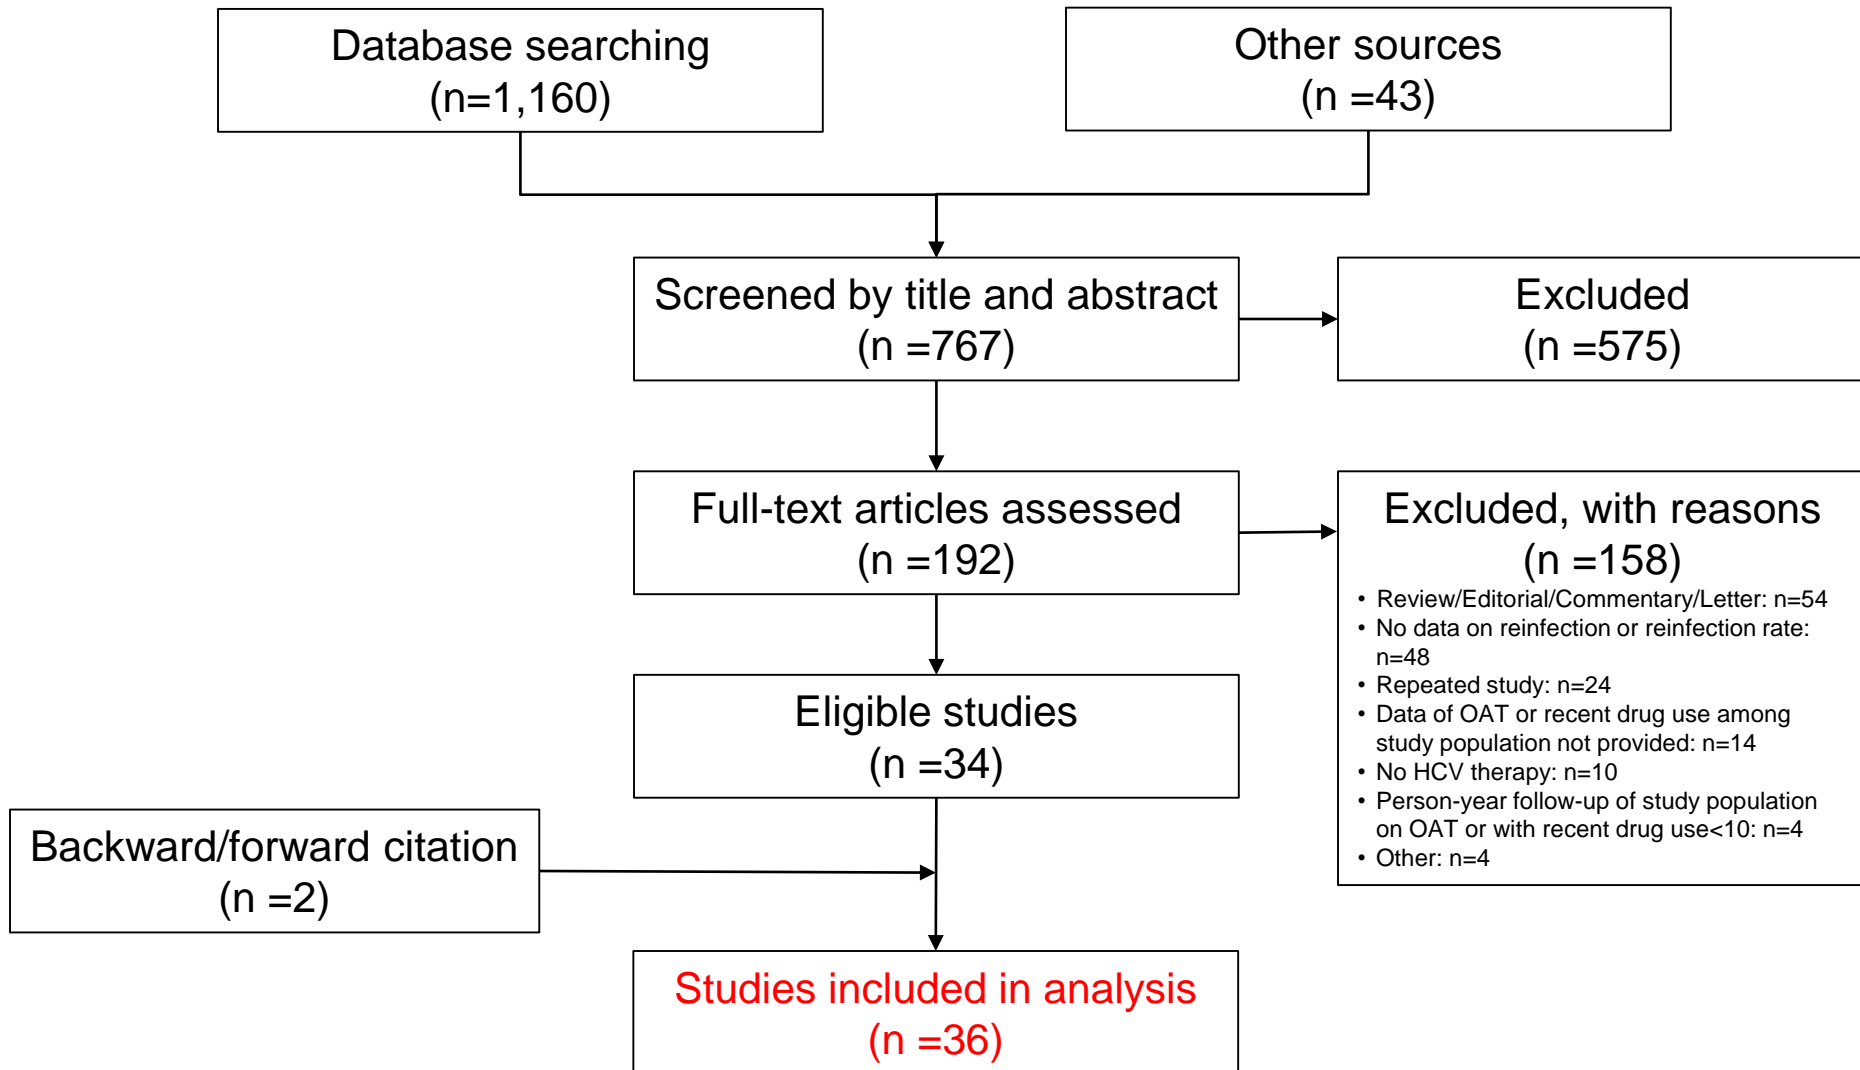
Database searching
(n=1,160)

Other sources
(n =43)

Screened by title and abstract
(n =767)

Excluded
(n =575)

Full-text articles assessed
(n =192)

Excluded, with reasons
(n =158)
• Review/Editorial/Commentary/Letter: n=54
• No data on reinfection or reinfection rate: n=48
• Repeated study: n=24
• Data of OAT or recent drug use among study population not provided: n=14
• No HCV therapy: n=10
• Person-year follow-up of study population on OAT or with recent drug use<10: n=4
• Other: n=4

Eligible studies
(n =34)

Backward/forward citation
(n =2)

Studies included in analysis
(n =36)